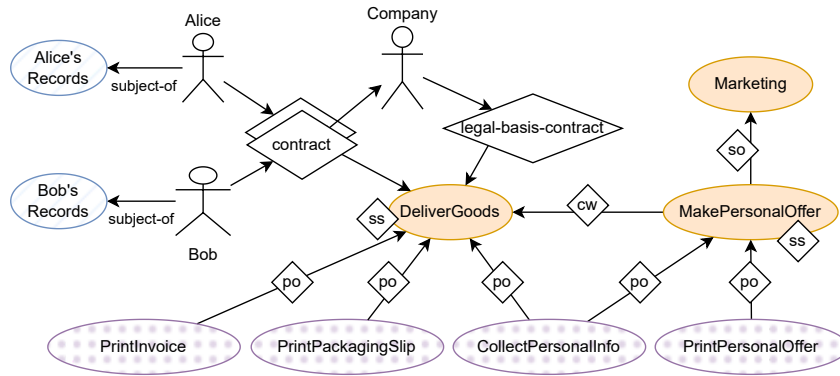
Alice

Company

Alice's Records

subject-of

contract

legal-basis-contract

Marketing

so

Bob's Records

subject-of

Bob

ss

DeliverGoods

cw

MakePersonalOffer

ss

po

po

po

po

po

PrintInvoice

PrintPackagingSlip

CollectPersonalInfo

PrintPersonalOffer